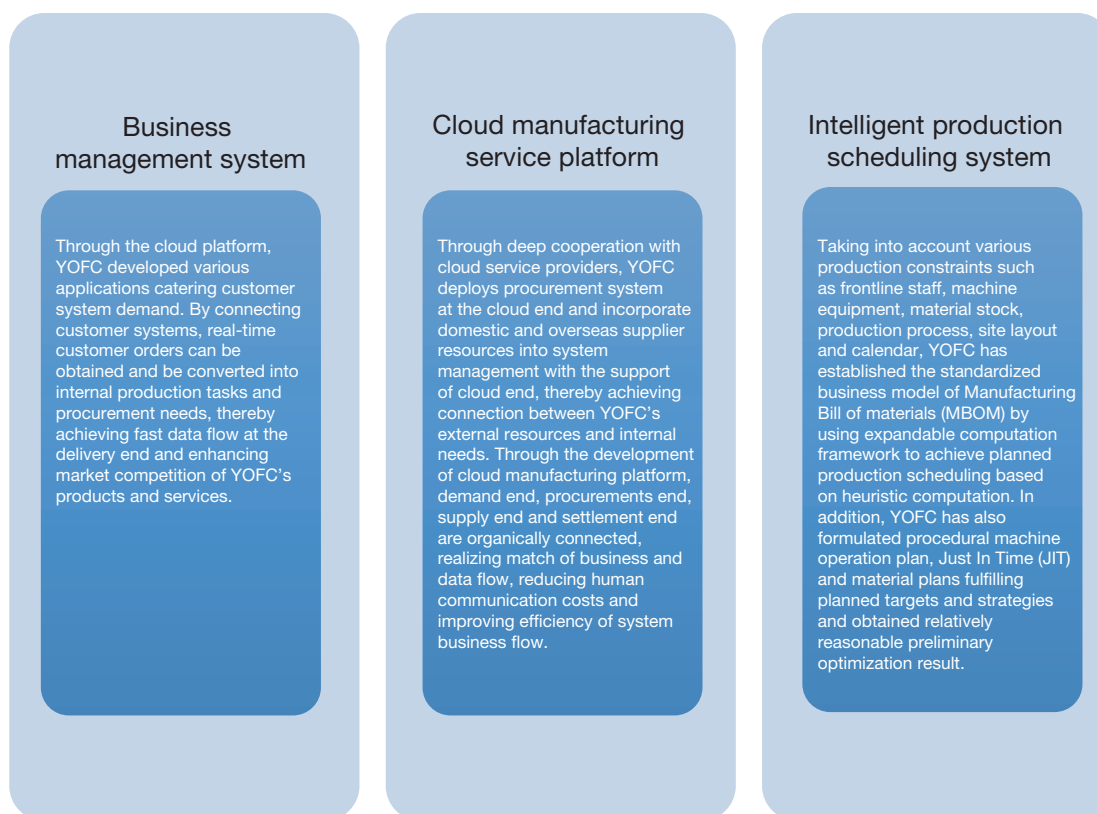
Business management system

Through the cloud platform, YOFC developed various applications catering customer system demand. By connecting customer systems, real-time customer orders can be obtained and be converted into internal production tasks and procurement needs, thereby achieving fast data flow at the delivery end and enhancing market competition of YOFC's products and services.

Cloud manufacturing service platform

Through deep cooperation with cloud service providers, YOFC deploys procurement system at the cloud end and incorporate domestic and overseas supplier resources into system management with the support of cloud end, thereby achieving connection between YOFC's external resources and internal needs. Through the development of cloud manufacturing platform, demand end, procurements end, supply end and settlement end are organically connected, realizing match of business and data flow, reducing human communication costs and improving efficiency of system business flow.

Intelligent production scheduling system

Taking into account various production constraints such as frontline staff, machine equipment, material stock, production process, site layout and calendar, YOFC has established the standardized business model of Manufacturing Bill of materials (MBOM) by using expandable computation framework to achieve planned production scheduling based on heuristic computation. In addition, YOFC has also formulated procedural machine operation plan, Just In Time (JIT) and material plans fulfilling planned targets and strategies and obtained relatively reasonable preliminary optimization result.